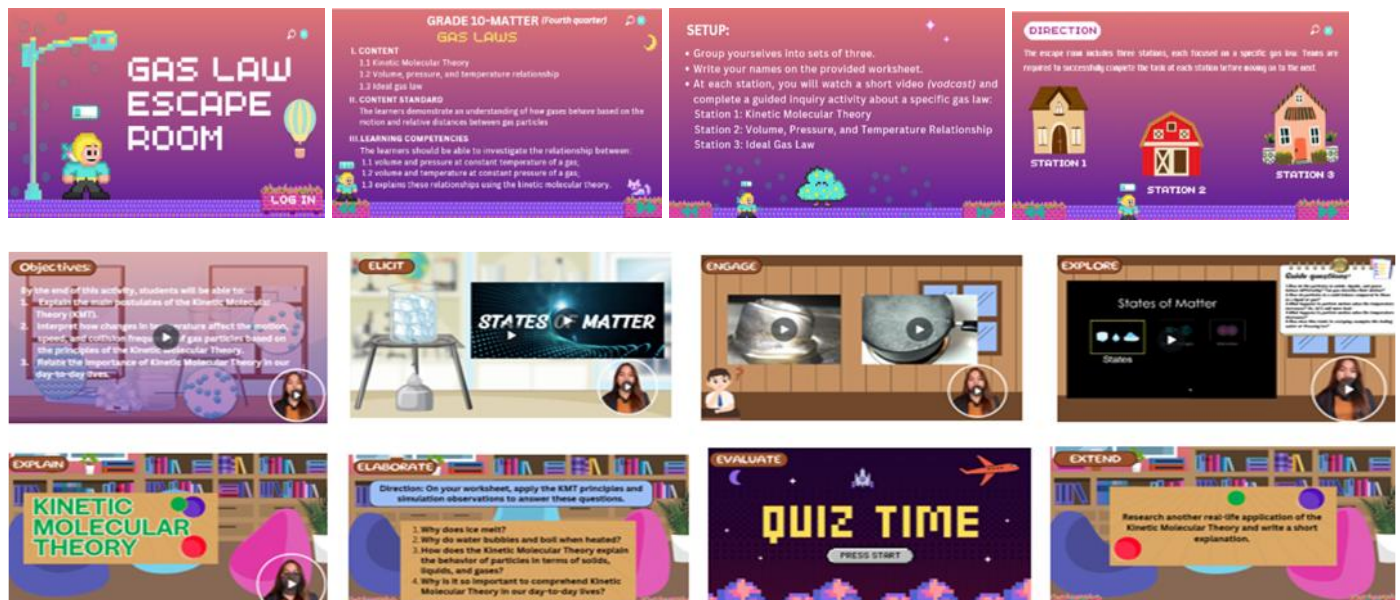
GAS LAW ESCAPE ROOM

LOG IN

GRADE 10-MATTER (Fourth quarter)
GAS LAWS

I. CONTENT
1.1 Kinetic Molecular Theory
1.2 Volume, pressure, and temperature relationship
1.3 Ideal gas law
II. CONTENT STANDARD
The learners demonstrate an understanding of how gases behave based on the motion and relative distances between gas particles
III. LEARNING COMPETENCIES
The learners should be able to investigate the relationship between:
1.1 volume and pressure at constant temperature of a gas;
1.2 volume and temperature at constant pressure of a gas;
1.3 explains these relationships using the kinetic molecular theory.

SETUP:
• Group yourselves into sets of three.
• Write your names on the provided worksheet.
• At each station, you will watch a short video (vodcast) and complete a guided inquiry activity about a specific gas law:
Station 1: Kinetic Molecular Theory
Station 2: Volume, Pressure, and Temperature Relationship
Station 3: Ideal Gas Law

DIRECTION
The escape room includes three stations, each focused on a specific gas law. Teams are required to successfully complete the task at each station before moving on to the next.
STATION 1
STATION 2
STATION 3

Objectives:
By the end of this activity, students will be able to:
1. Explain the main postulates of the Kinetic Molecular Theory (KMT).
2. Interpret how changes in temperature affect the motion, speed, and collision frequency of gas particles based on the principles of the Kinetic Molecular Theory.
3. Relate the importance of Kinetic Molecular Theory in our day-to-day lives.

ELICIT
STATES OF MATTER

ENGAGE

EXPLORE
States of Matter
States
Guide questions:
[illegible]

EXPLAIN
KINETIC MOLECULAR THEORY

ELABORATE
Direction: On your worksheet, apply the KMT principles and simulation observations to answer these questions.
1. Why does ice melt?
2. Why do water bubbles and boil when heated?
3. How does the Kinetic Molecular Theory explain the behavior of particles in terms of solids, liquids, and gases?
4. Why is it so important to comprehend Kinetic Molecular Theory in our day-to-day lives?

EVALUATE
QUIZ TIME
PRESS START

EXTEND
Research another real-life application of the Kinetic Molecular Theory and write a short explanation.